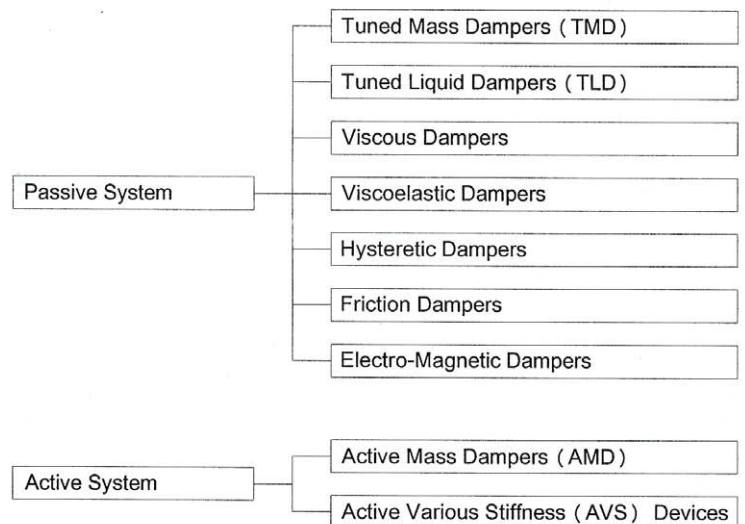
Passive System

Tuned Mass Dampers ( TMD )

Tuned Liquid Dampers ( TLD )

Viscous Dampers

Viscoelastic Dampers

Hysteretic Dampers

Friction Dampers

Electro-Magnetic Dampers

Active System

Active Mass Dampers ( AMD )

Active Various Stiffness ( AVS ) Devices